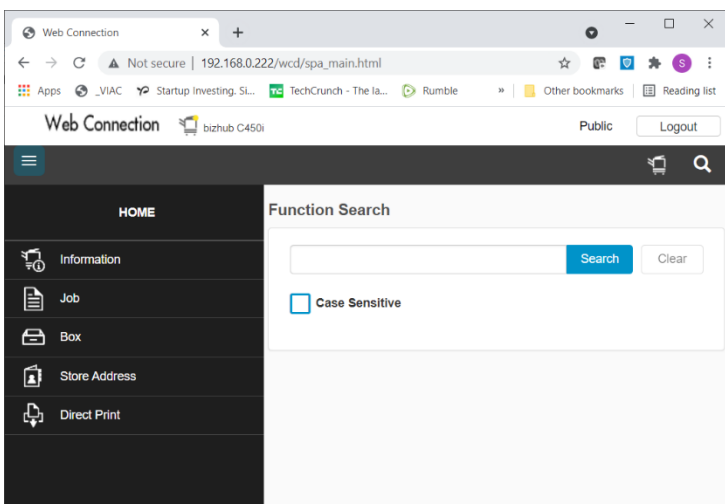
Web Connection ×
+

Not secure | 192.168.0.222/wcd/spa_main.html

S

Apps _VIAC Startup Investing, Si... TechCrunch - The la... Rumble » Other bookmarks Reading list

Web Connection bizhub C450i

Public Logout

HOME

Information

Job

Box

Store Address

Direct Print

Function Search

Search Clear

Case Sensitive